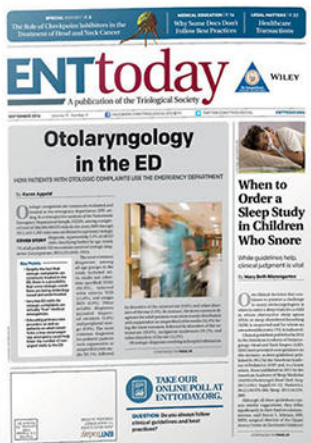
SPECIAL REPORT / P. 8
The Role of Checkpoint Inhibitors in the Treatment of Head and Neck Cancer

MEDICAL EDUCATION / P. 14
Why Some Docs Don't Follow Best Practices

LEGAL MATTERS / P. 22
Healthcare Transactions

ENTtoday
A publication of the Triological Society

WILEY

Otolaryngology in the ED

HOW PATIENTS WITH OTOLOGIC COMPLAINTS USE THE EMERGENCY DEPARTMENT

By Karen Appold

When to Order a Sleep Study in Children Who Snore

While guidelines help, clinical judgment is vital

By Mary Beth Nierengarten

TAKE OUR ONLINE POLL AT ENTtoday.org.

QUESTION: Do you always follow clinical guidelines and best practices?